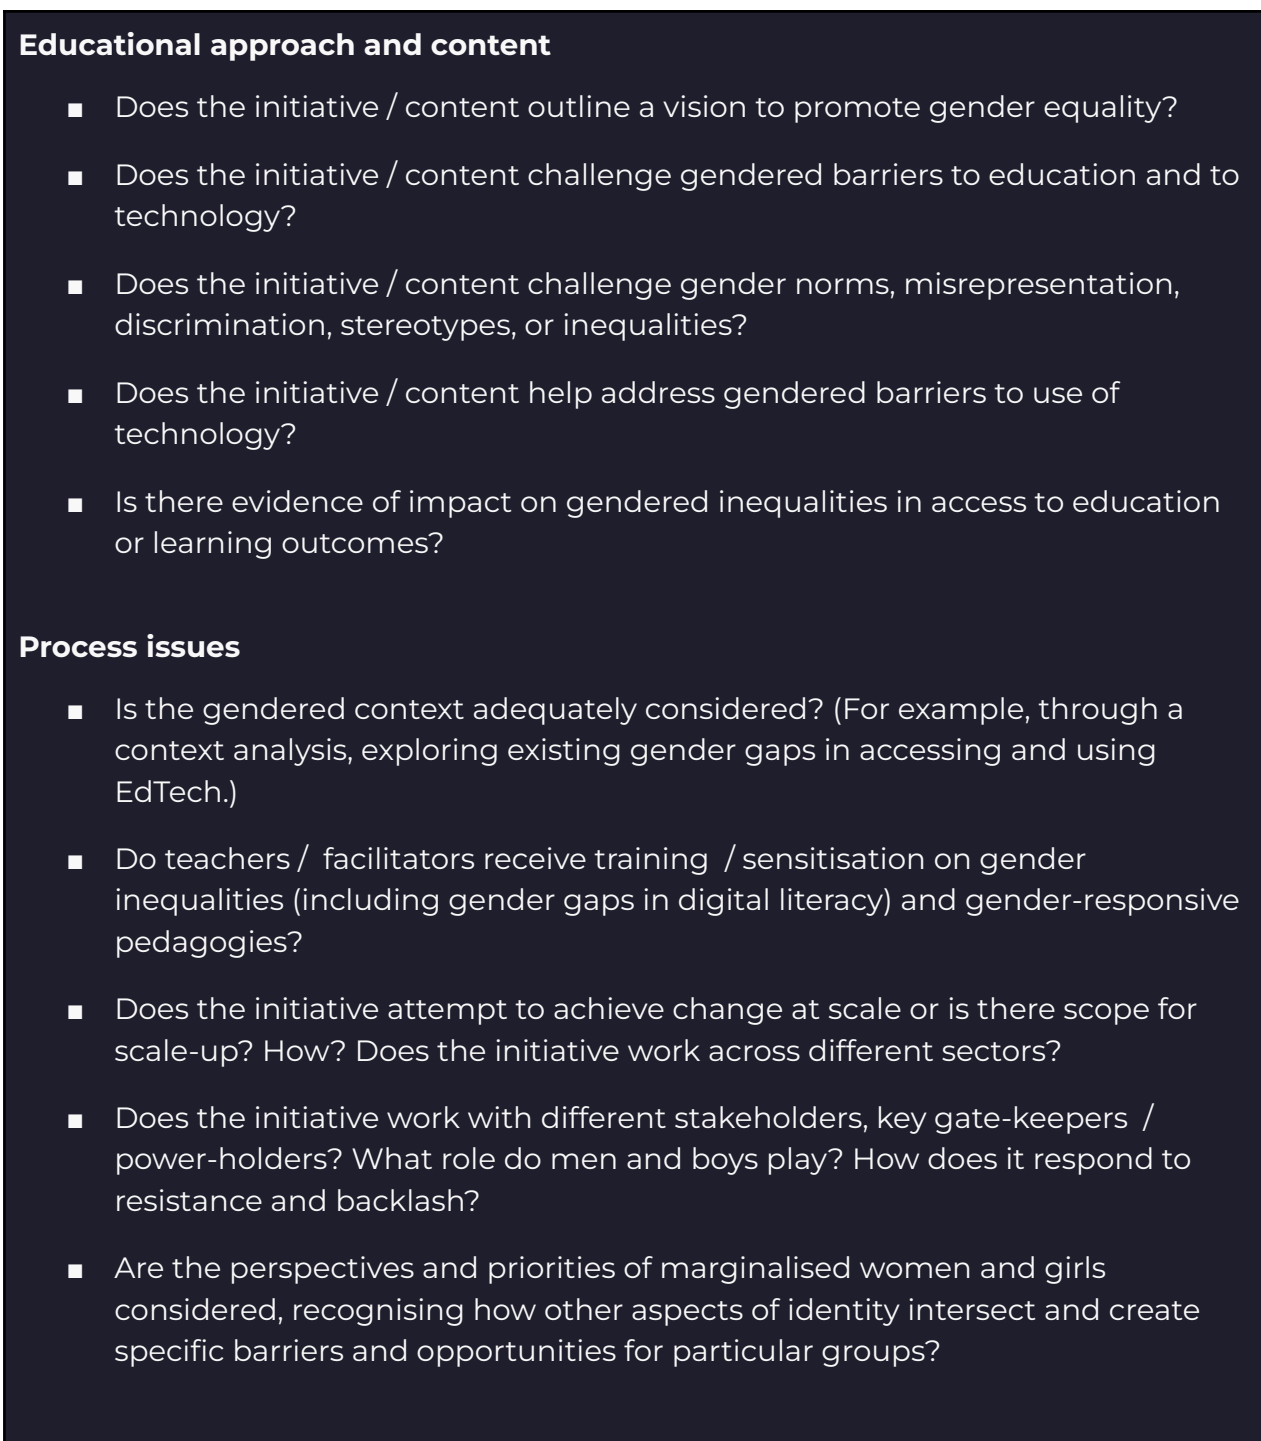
**Educational approach and content**

- Does the initiative / content outline a vision to promote gender equality?
- Does the initiative / content challenge gendered barriers to education and to technology?
- Does the initiative / content challenge gender norms, misrepresentation, discrimination, stereotypes, or inequalities?
- Does the initiative / content help address gendered barriers to use of technology?
- Is there evidence of impact on gendered inequalities in access to education or learning outcomes?

**Process issues**

- Is the gendered context adequately considered? (For example, through a context analysis, exploring existing gender gaps in accessing and using EdTech.)
- Do teachers / facilitators receive training / sensitisation on gender inequalities (including gender gaps in digital literacy) and gender-responsive pedagogies?
- Does the initiative attempt to achieve change at scale or is there scope for scale-up? How? Does the initiative work across different sectors?
- Does the initiative work with different stakeholders, key gate-keepers / power-holders? What role do men and boys play? How does it respond to resistance and backlash?
- Are the perspectives and priorities of marginalised women and girls considered, recognising how other aspects of identity intersect and create specific barriers and opportunities for particular groups?